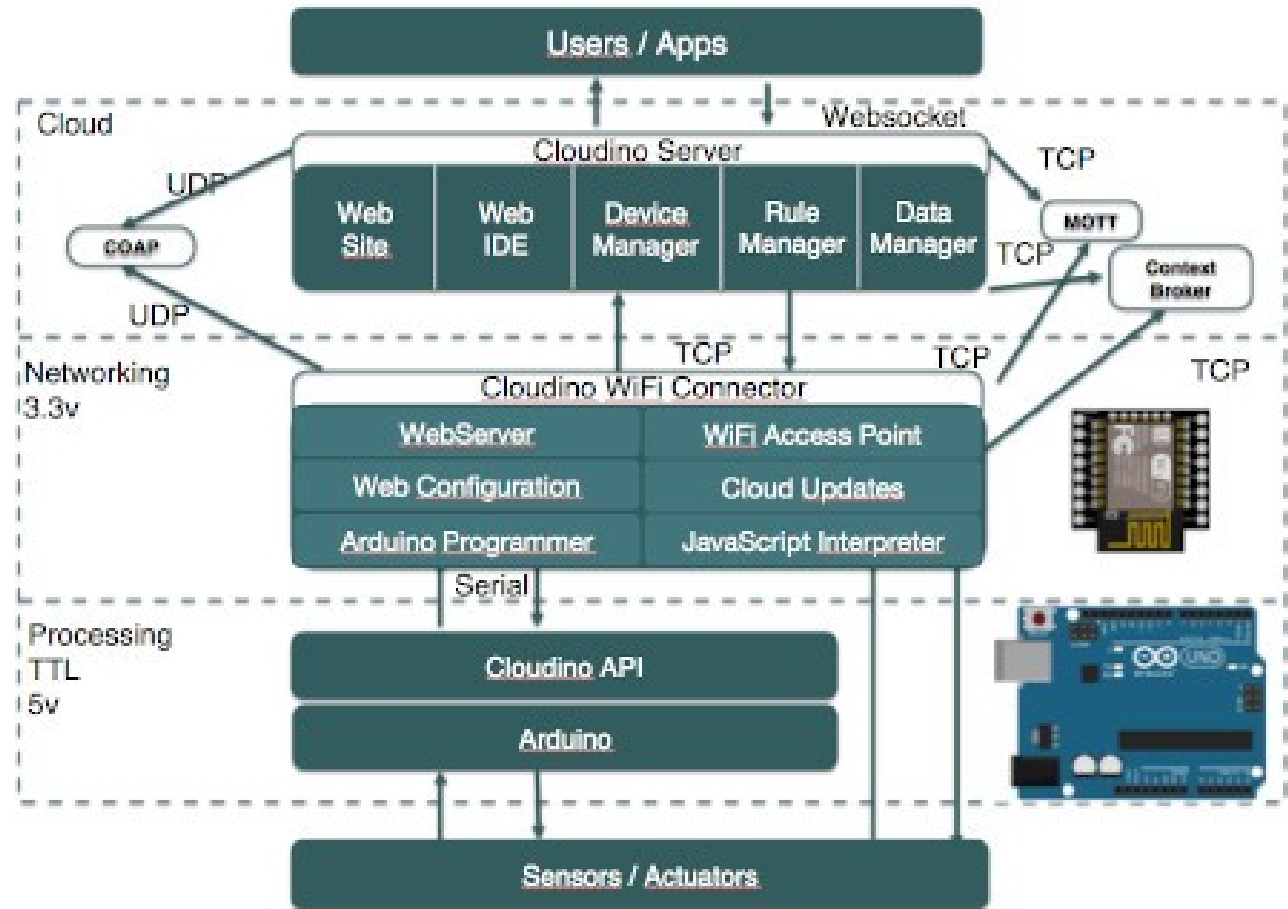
Users / Apps

Cloud

Websocket

Cloudino Server

UDP

TCP

COAP

Web Site

Web IDE

Device Manager

Rule Manager

Data Manager

MQTT

TCP

Context Broker

UDP

TCP

TCP

TCP

Networking 3.3v

Cloudino WiFi Connector

WebServer

WiFi Access Point

Web Configuration

Cloud Updates

Arduino Programmer

JavaScript Interpreter

Serial

Processing TTL 5v

Cloudino API

Arduino

UNO

Sensors / Actuators